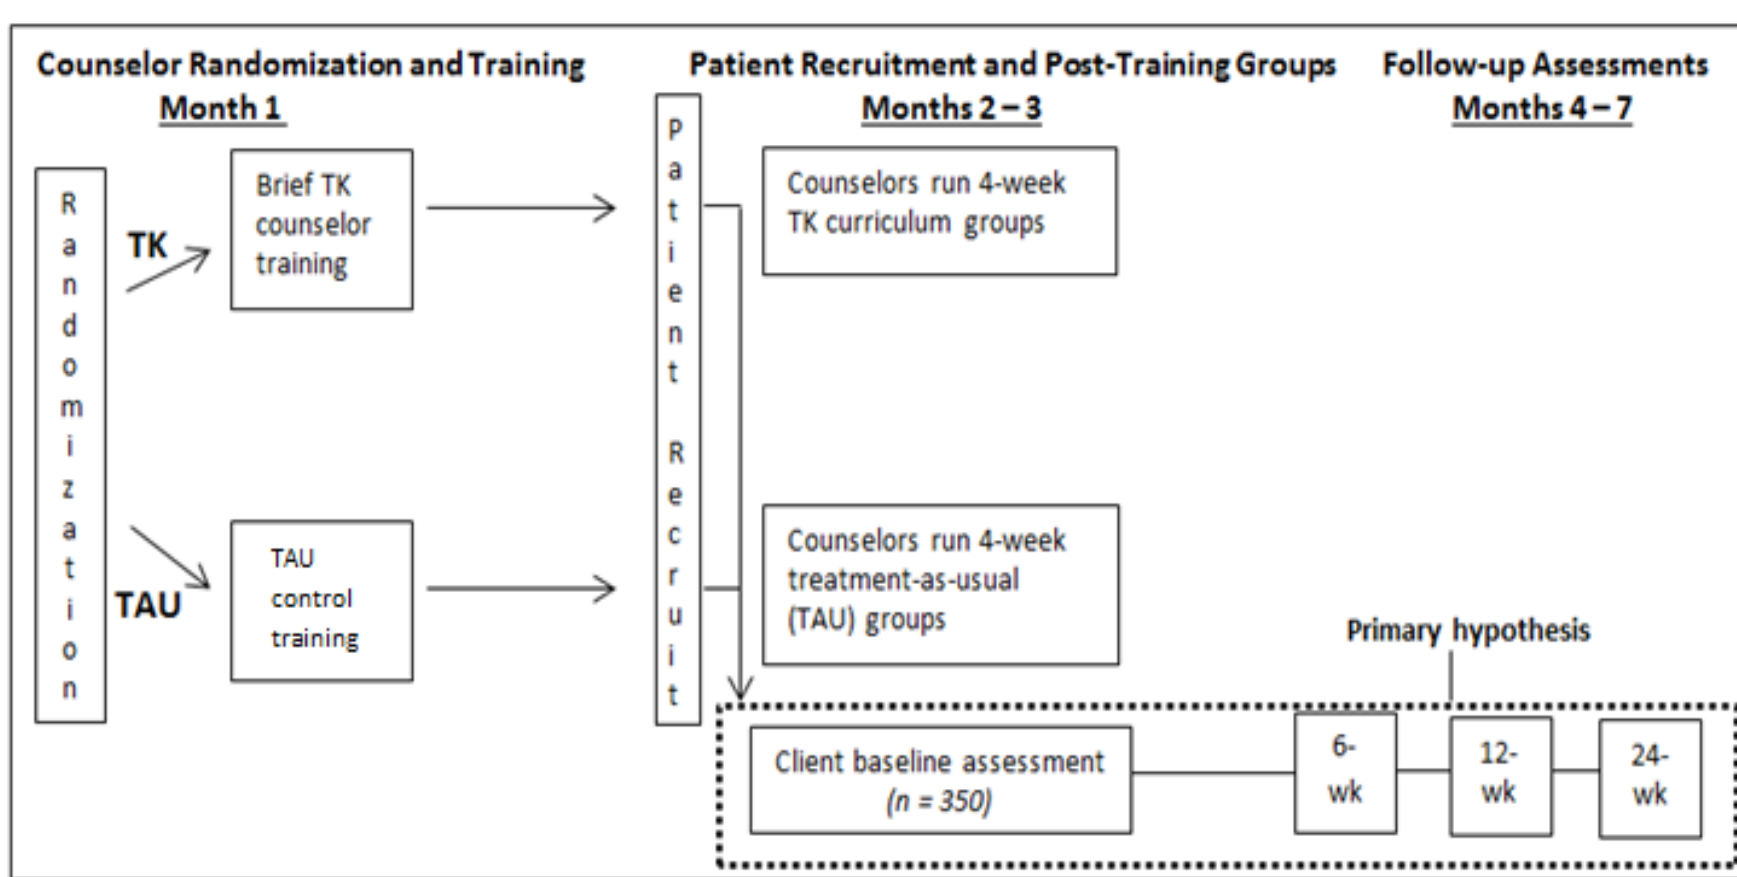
Counselor Randomization and Training
Month 1

Patient Recruitment and Post-Training Groups
Months 2 – 3

Follow-up Assessments
Months 4 – 7

Randomization

TK

Brief TK counselor training

TAU

TAU control training

Patient Recruit

Counselors run 4-week TK curriculum groups

Counselors run 4-week treatment-as-usual (TAU) groups

Primary hypothesis

Client baseline assessment (n = 350)

6-wk

12-wk

24-wk